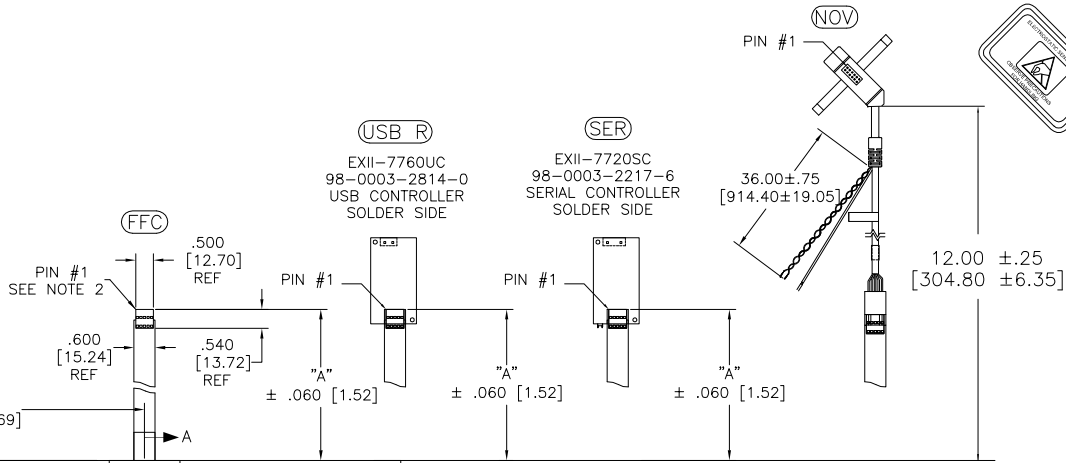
NOV

PIN #1

USB R

EXII-7760UC
98-0003-2814-0
USB CONTROLLER
SOLDER SIDE

SER

EXII-7720SC
98-0003-2217-6
SERIAL CONTROLLER
SOLDER SIDE

FFC

.500
[12.70]
REF

PIN #1
SEE NOTE 2

PIN #1

PIN #1

36.00±.75
[914.40±19.05]

12.00 ±.25
[304.80 ±6.35]

.600
[15.24]
REF

.540
[13.72]
REF

"A"
± .060 [1.52]

"A"
± .060 [1.52]

"A"
± .060 [1.52]

69]

A